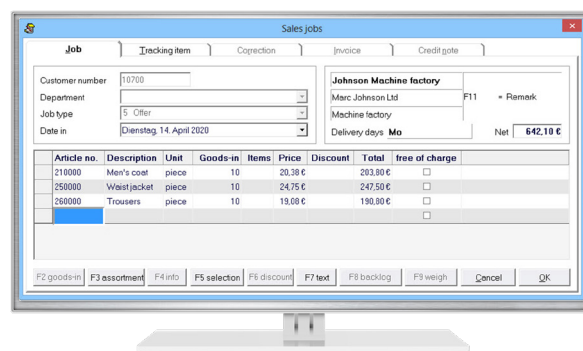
Sales jobs

Job | Tracking item | Correction | Invoice | Credit note

Customer number 10700
Department
Job type 5 Offer
Date in Dienstag, 14. April 2020

Johnson Machine factory
Marc Johnson Ltd
Machine factory
F11 = Remark
Delivery days Mo
Net 642,10 €

| Article no. | Description | Unit | Goods-in | Items | Price | Discount | Total | free of charge |
|---|---|---|---|---|---|---|---|---|
| 210000 | Men's coat | piece | 10 | | 20,38 € | | 203,80 € | ☐ |
| 250000 | Waist jacket | piece | 10 | | 24,75 € | | 247,50 € | ☐ |
| 260000 | Trousers | piece | 10 | | 19,08 € | | 190,80 € | ☐ |
| | | | | | | | | ☐ |

F2 goods-in | F3 assortment | F4 info | F5 selection | F6 discount | F7 text | F8 backlog | F9 weigh | Cancel | OK